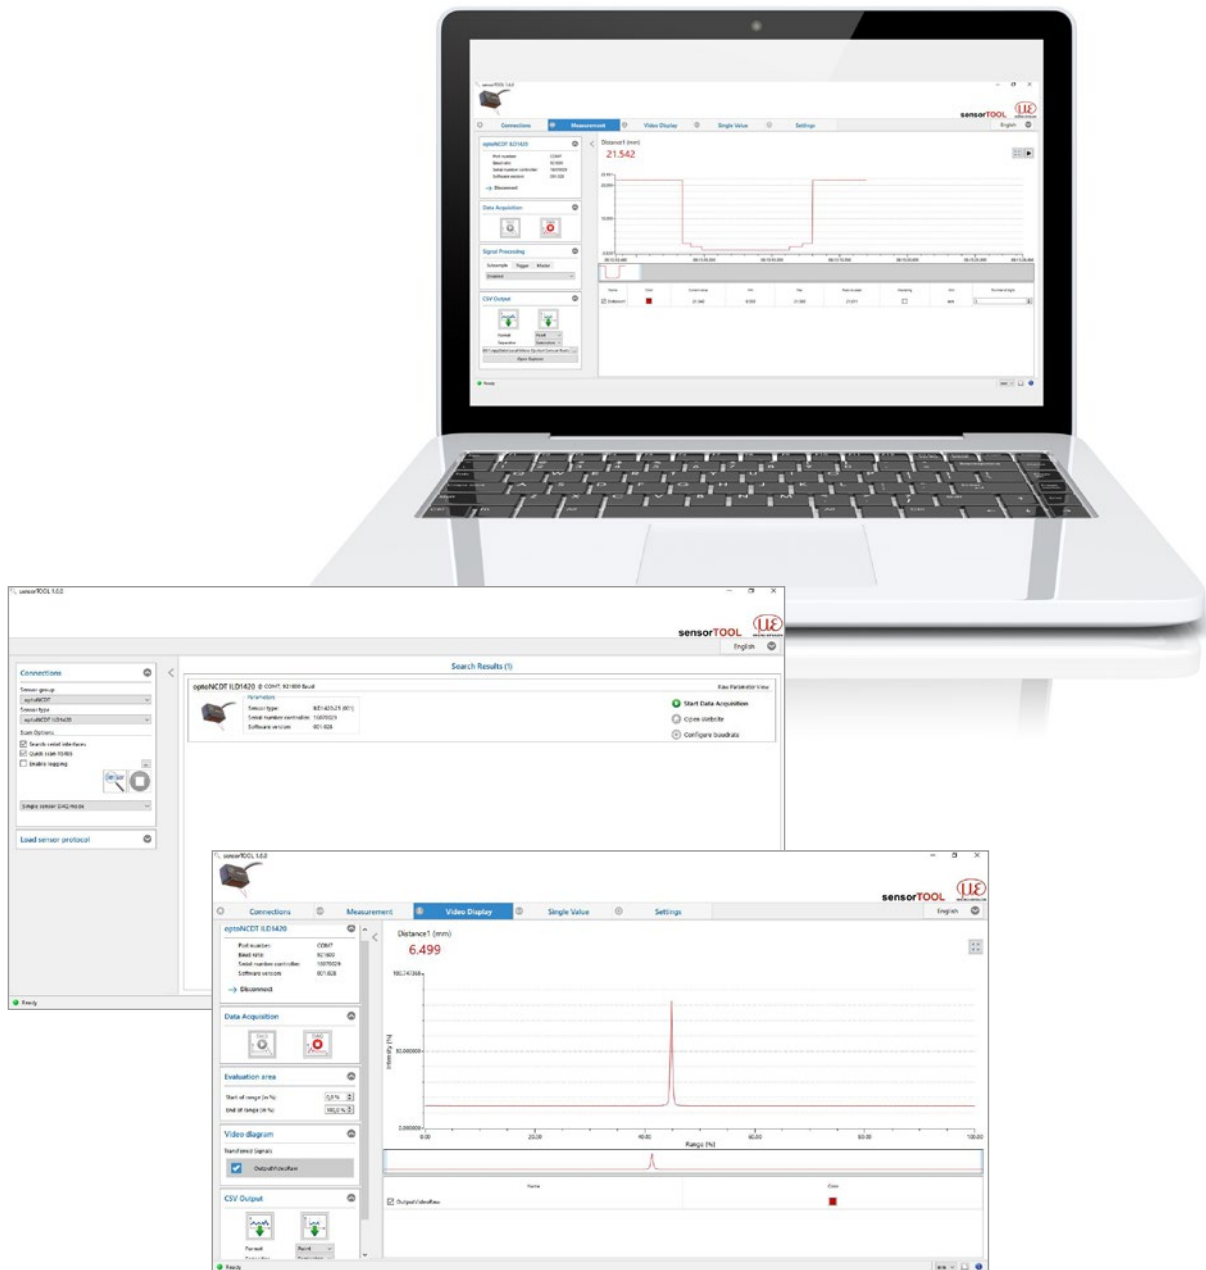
sensorTOOL 1.0.0

sensorTOOL

English

Connections

Measurement

Video Display

Single Value

Settings

optoNCDT ILD1420

Distance1 (mm)

21.542

Data Acquisition

Signal Processing

CSV Output

Ready

sensorTOOL 1.0.0

sensorTOOL

English

Connections

Sensor group

optoNCDT

Sensor type

optoNCDT ILD1420

Scan Options

Search serial interfaces

Quick scan RS485

Enable logging

Single sensor DAQ mode

Load sensor protocol

Search Results (1)

optoNCDT ILD1420 @ COM7, 921600 Baud

Parameters

Sensor type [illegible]

Serial number controller 15070029

Software version 001.028

Start Data Acquisition

Open website

Configure baudrate

Ready

sensorTOOL 1.0.0

sensorTOOL

English

Connections

Measurement

Video Display

Single Value

Settings

optoNCDT ILD1420

Port number COM7

Baud rate 921600

Serial number controller 15070029

Software version 001.028

Disconnect

Data Acquisition

Evaluation area

Start of range (in %) 0,0 %

End of range (in %) 100,0 %

Video diagram

Transferred signals

OutputVideoRaw

CSV Output

Format

Distance1 (mm)

6.499

Intensity [%]

100.000000

50.000000

0.000000

0.00

20.00

40.00

60.00

80.00

100.00

Range [%]

Name

Color

OutputVideoRaw

Ready